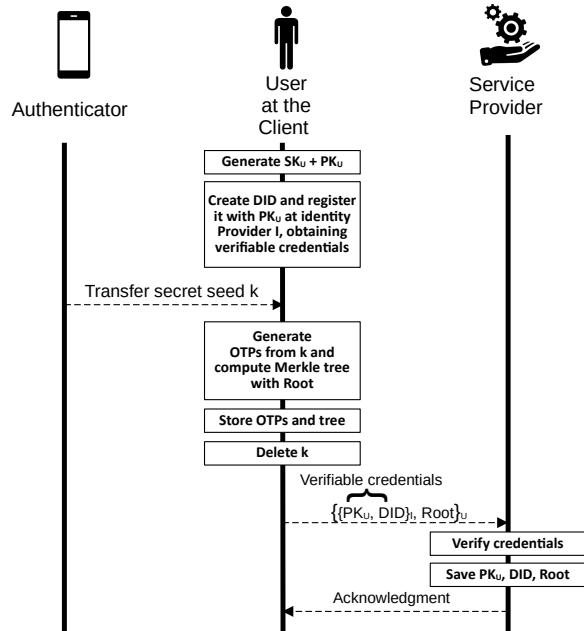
Authenticator

User at the Client

Service Provider

Generate $SK_U + PK_U$

Create DID and register it with $PK_U$ at identity Provider I, obtaining verifiable credentials

Transfer secret seed k

Generate OTPs from k and compute Merkle tree with Root

Store OTPs and tree

Delete k

Verifiable credentials

$\{\{PK_U, DID\}_I, Root\}_U$

Verify credentials

Save $PK_U$, DID, Root

Acknowledgment